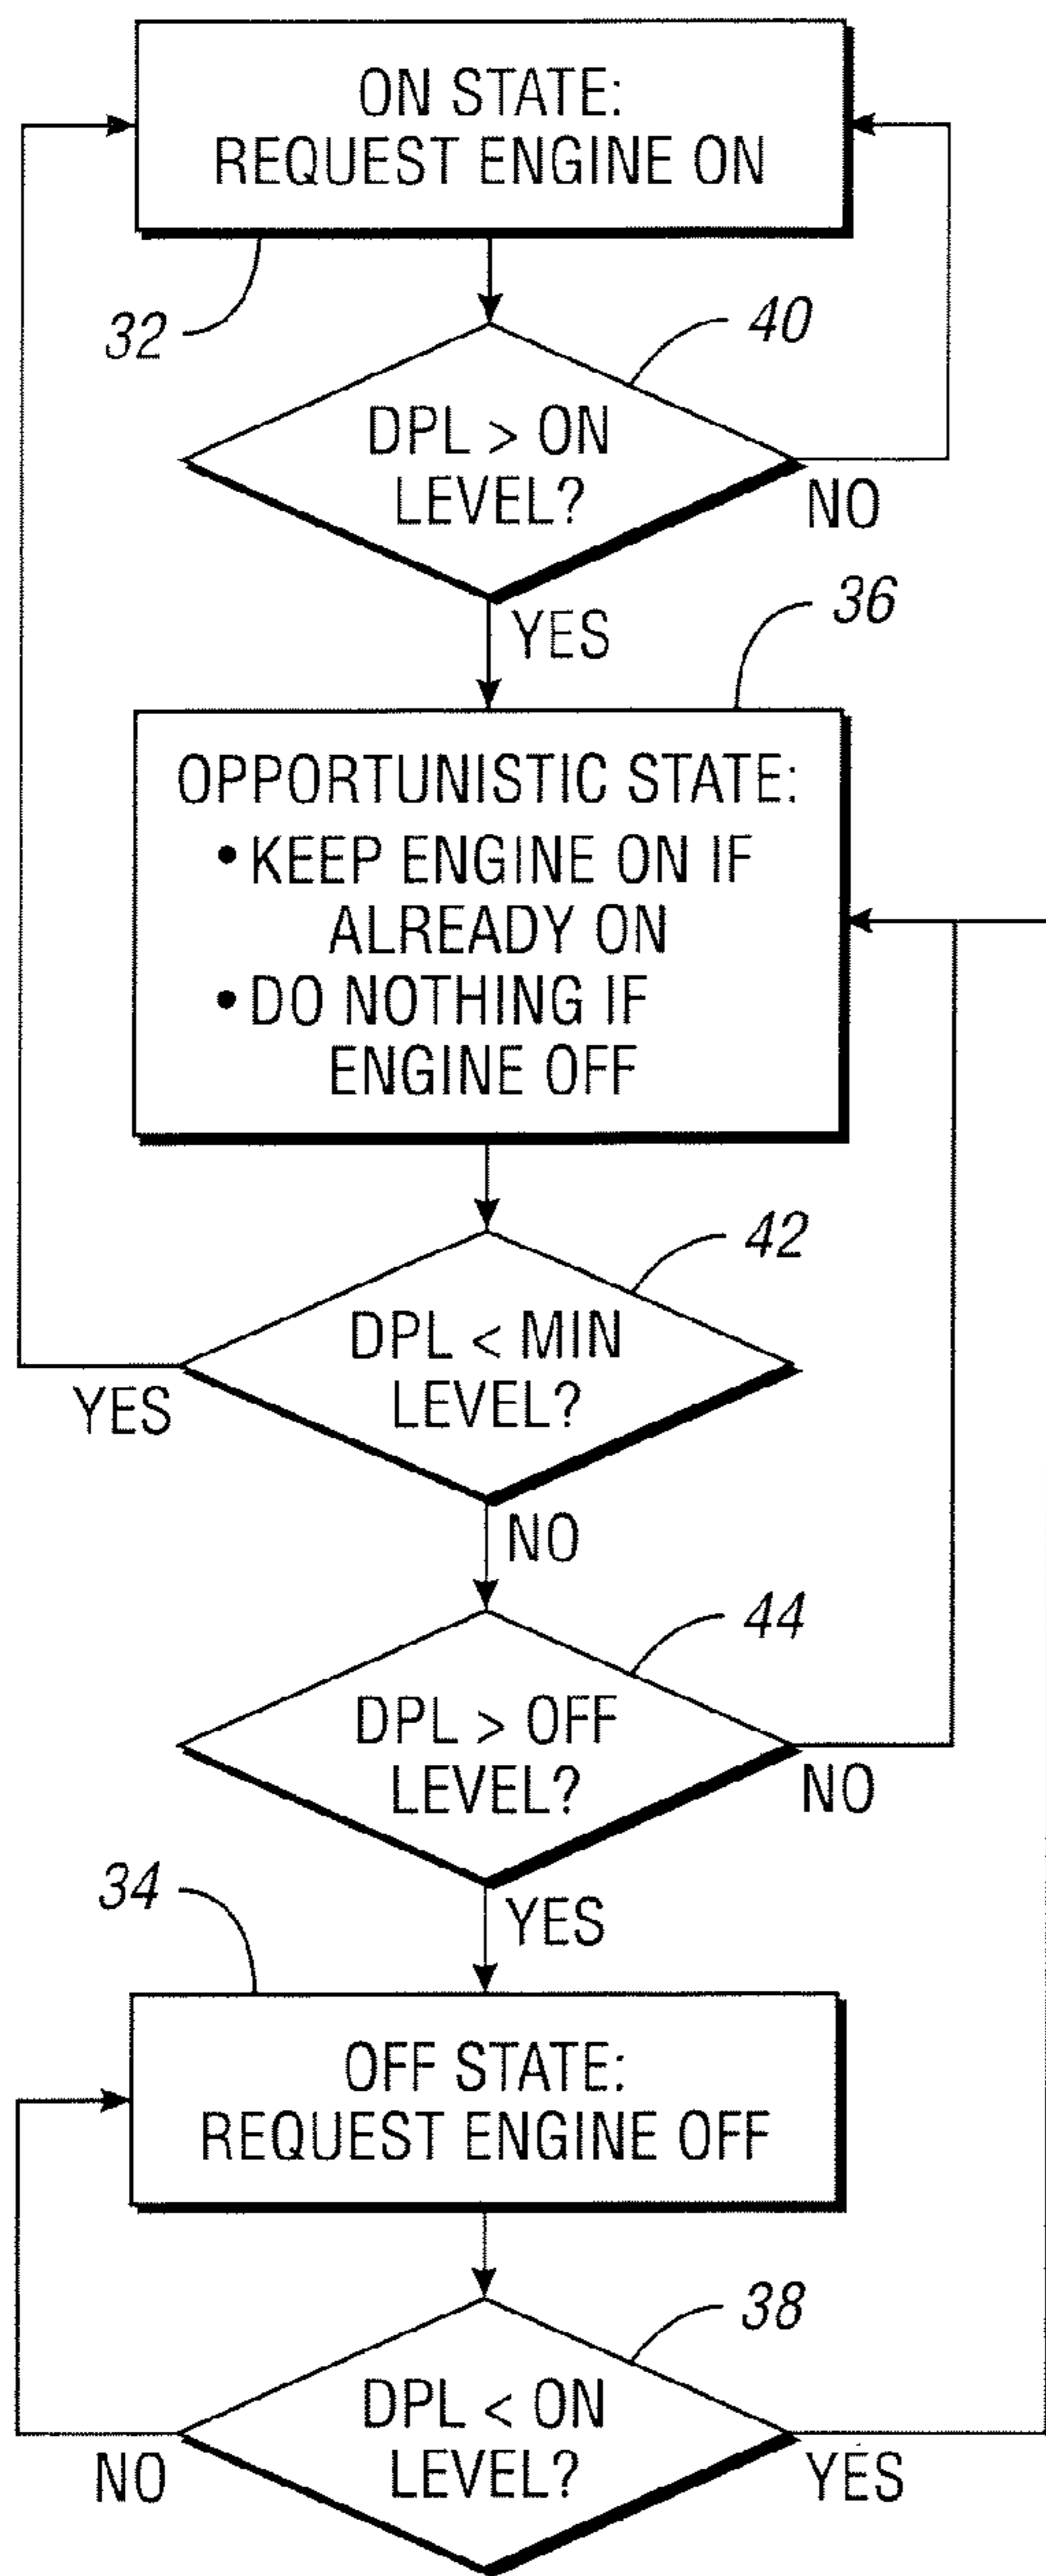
ON STATE:
REQUEST ENGINE ON

32

40

DPL > ON LEVEL?

NO

YES

36

OPPORTUNISTIC STATE:
• KEEP ENGINE ON IF ALREADY ON
• DO NOTHING IF ENGINE OFF

42

DPL < MIN LEVEL?

YES

NO

44

DPL > OFF LEVEL?

NO

YES

34

OFF STATE:
REQUEST ENGINE OFF

38

DPL < ON LEVEL?

NO

YES